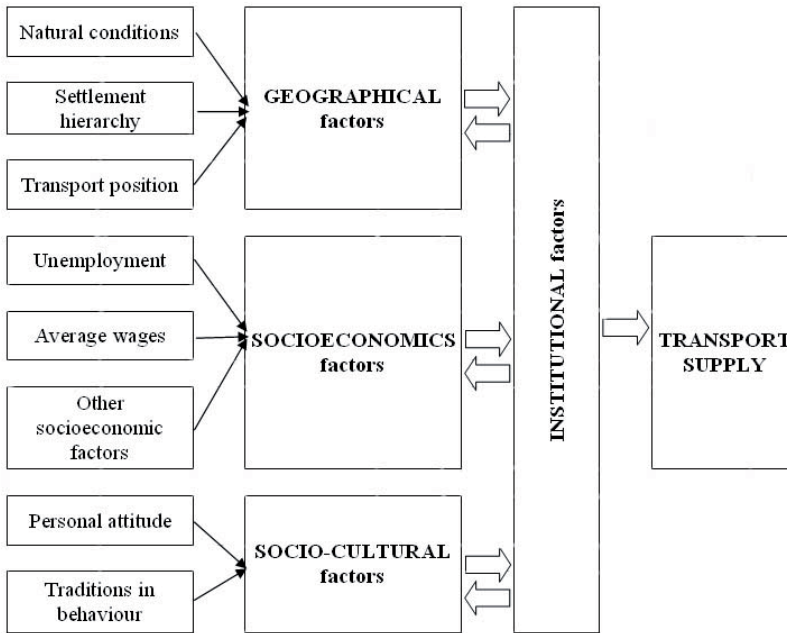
Natural conditions

Settlement hierarchy

Transport position

GEOGRAPHICAL factors

Unemployment

Average wages

Other socioeconomic factors

SOCIOECONOMICS factors

Personal attitude

Traditions in behaviour

SOCIO-CULTURAL factors

INSTITUTIONAL factors

TRANSPORT SUPPLY